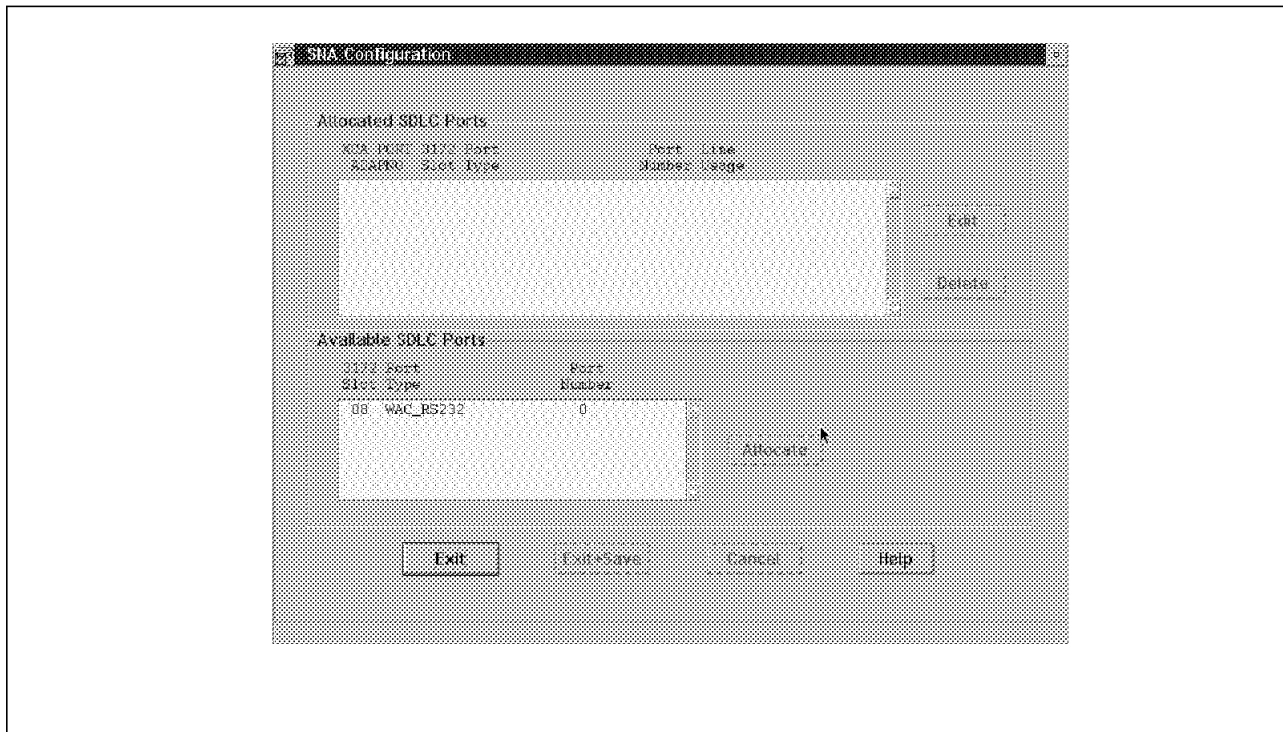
SNA Configuration

Allocated SDLC Ports

X25A PORT 3172 Port Port Line
A2APRO Slot Type Number Usage

Edit

Delete

Available SDLC Ports

3172 Port Port
Slot Type Number

08 WAC_RS232 0

Allocate

Exit

Exit+Save

Cancel

Help